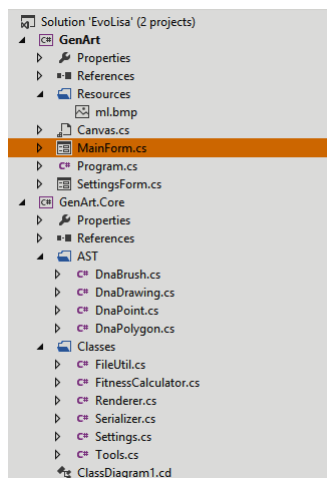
Solution 'EvoLisa' (2 projects)
C# GenArt
Properties
References
Resources
ml.bmp
Canvas.cs
MainForm.cs
C# Program.cs
SettingsForm.cs
C# GenArt.Core
Properties
References
AST
C# DnaBrush.cs
C# DnaDrawing.cs
C# DnaPoint.cs
C# DnaPolygon.cs
Classes
C# FileUtil.cs
C# FitnessCalculator.cs
C# Renderer.cs
C# Serializer.cs
C# Settings.cs
C# Tools.cs
ClassDiagram1.cd